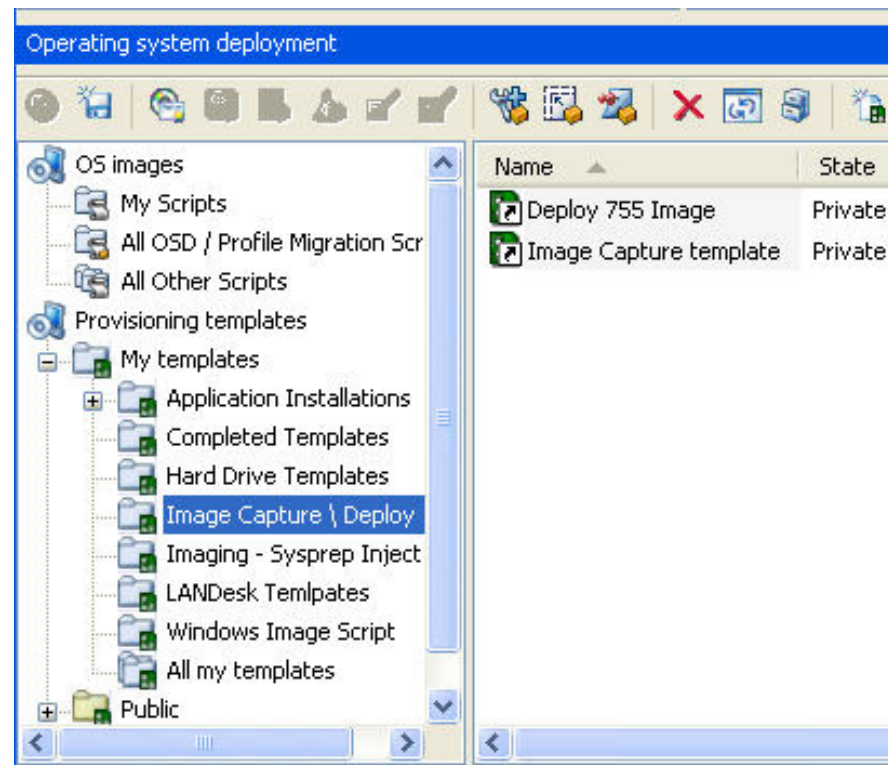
Operating system deployment

OS images
My Scripts
All OSD / Profile Migration Scr
All Other Scripts
Provisioning templates
My templates
Application Installations
Completed Templates
Hard Drive Templates
Image Capture \ Deploy
Imaging - Sysprep Inject
LANDesk Temlpates
Windows Image Script
All my templates
Public

| Name | State |
|---|---|
| Deploy 755 Image | Private |
| Image Capture template | Private |